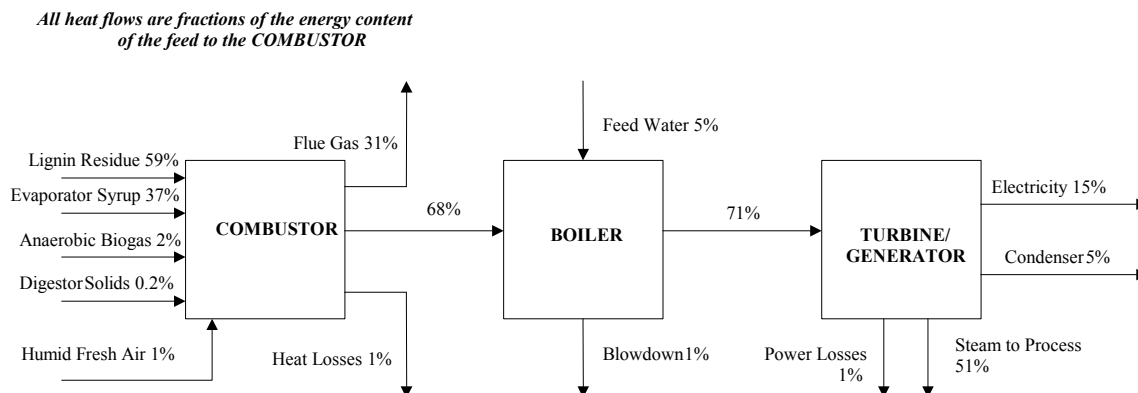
All heat flows are fractions of the energy content of the feed to the COMBUSTOR

Flue Gas 31%

Feed Water 5%

Lignin Residue 59%

Evaporator Syrup 37%

Anaerobic Biogas 2%

Digestor Solids 0.2%

Humid Fresh Air 1%

COMBUSTOR

68%

BOILER

71%

TURBINE/ GENERATOR

Electricity 15%

Condenser 5%

Heat Losses 1%

Blowdown 1%

Power Losses 1%

Steam to Process 51%